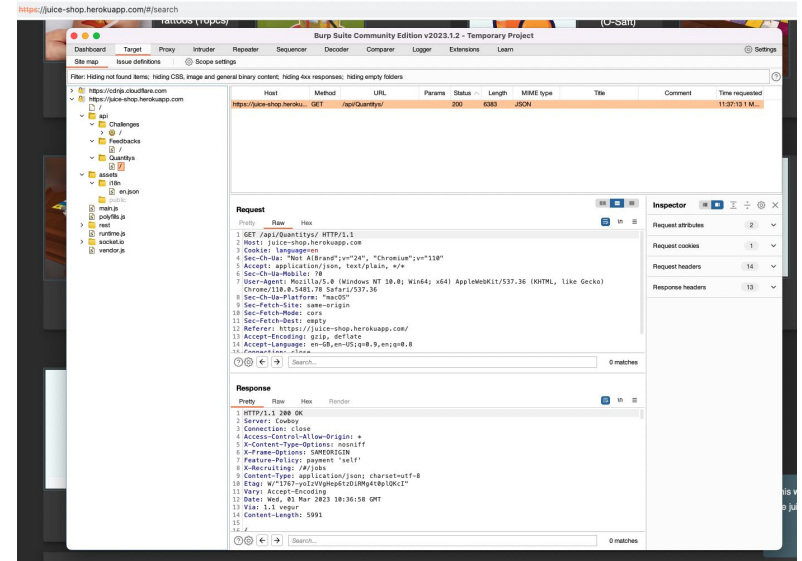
https://juice-shop.herokuapp.com/#/search

Tattoos (Topcs)

(O-Saft)

Burp Suite Community Edition v2023.1.2 - Temporary Project

Dashboard Target Proxy Intruder Repeater Sequencer Decoder Comparer Logger Extensions Learn

Settings

Site map Issue definitions Scope settings

Filter: Hiding not found items; hiding CSS, image and general binary content; hiding 4xx responses; hiding empty folders

https://cdnjs.cloudflare.com
https://juice-shop.herokuapp.com
/
api
Challenges
/
Feedbacks
/
Quantitys
/
assets
i18n
en.json
public
main.js
polyfills.js
rest
runtime.js
socket.io
vendor.js

| Host | Method | URL | Params | Status | Length | MIME type | Title | Comment | Time requested |
|---|---|---|---|---|---|---|---|---|---|
| https://juice-shop.heroku... | GET | /api/Quantitys/ | | 200 | 6383 | JSON | | | 11:37:13 1 M... |

Request

Pretty Raw Hex

1 GET /api/Quantitys/ HTTP/1.1
2 Host: juice-shop.herokuapp.com
3 Cookie: language=en
4 Sec-Ch-Ua: "Not A(Brand";v="24", "Chromium";v="110"
5 Accept: application/json, text/plain, */*
6 Sec-Ch-Ua-Mobile: ?0
7 User-Agent: Mozilla/5.0 (Windows NT 10.0; Win64; x64) AppleWebKit/537.36 (KHTML, like Gecko) Chrome/110.0.5481.78 Safari/537.36
8 Sec-Ch-Ua-Platform: "macOS"
9 Sec-Fetch-Site: same-origin
10 Sec-Fetch-Mode: cors
11 Sec-Fetch-Dest: empty
12 Referer: https://juice-shop.herokuapp.com/
13 Accept-Encoding: gzip, deflate
14 Accept-Language: en-GB,en-US;q=0.9,en;q=0.8
15 Connection: close

Search... 0 matches

Response

Pretty Raw Hex Render

1 HTTP/1.1 200 OK
2 Server: Cowboy
3 Connection: close
4 Access-Control-Allow-Origin: *
5 X-Content-Type-Options: nosniff
6 X-Frame-Options: SAMEORIGIN
7 Feature-Policy: payment 'self'
8 X-Recruiting: /#/jobs
9 Content-Type: application/json; charset=utf-8
10 Etag: W/"1767-yoIzVVgHep6tzDiRMg4t0plQKcI"
11 Vary: Accept-Encoding
12 Date: Wed, 01 Mar 2023 10:36:58 GMT
13 Via: 1.1 vegur
14 Content-Length: 5991
15
16 {

Search... 0 matches

Inspector

Request attributes 2
Request cookies 1
Request headers 14
Response headers 13

nis w
e jui